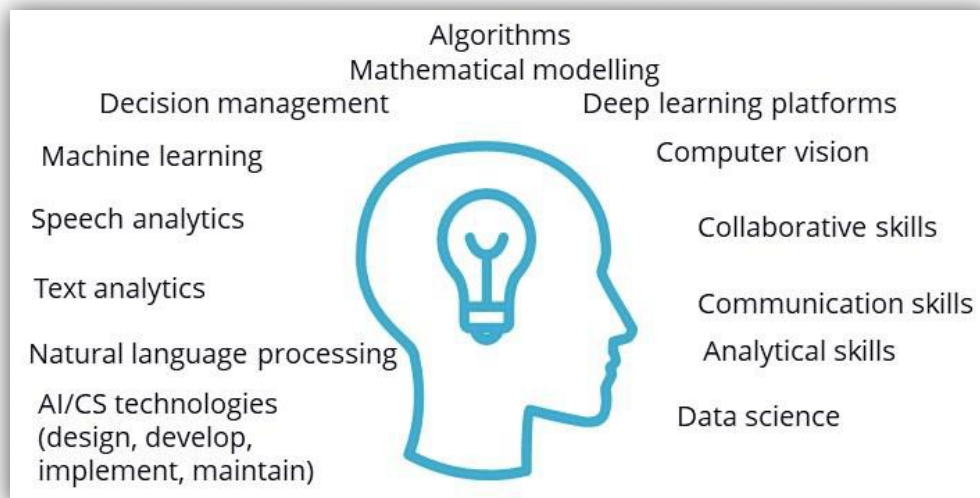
Algorithms
Mathematical modelling
Decision management
Deep learning platforms
Machine learning
Computer vision
Speech analytics
Collaborative skills
Text analytics
Communication skills
Natural language processing
Analytical skills
AI/CS technologies (design, develop, implement, maintain)
Data science